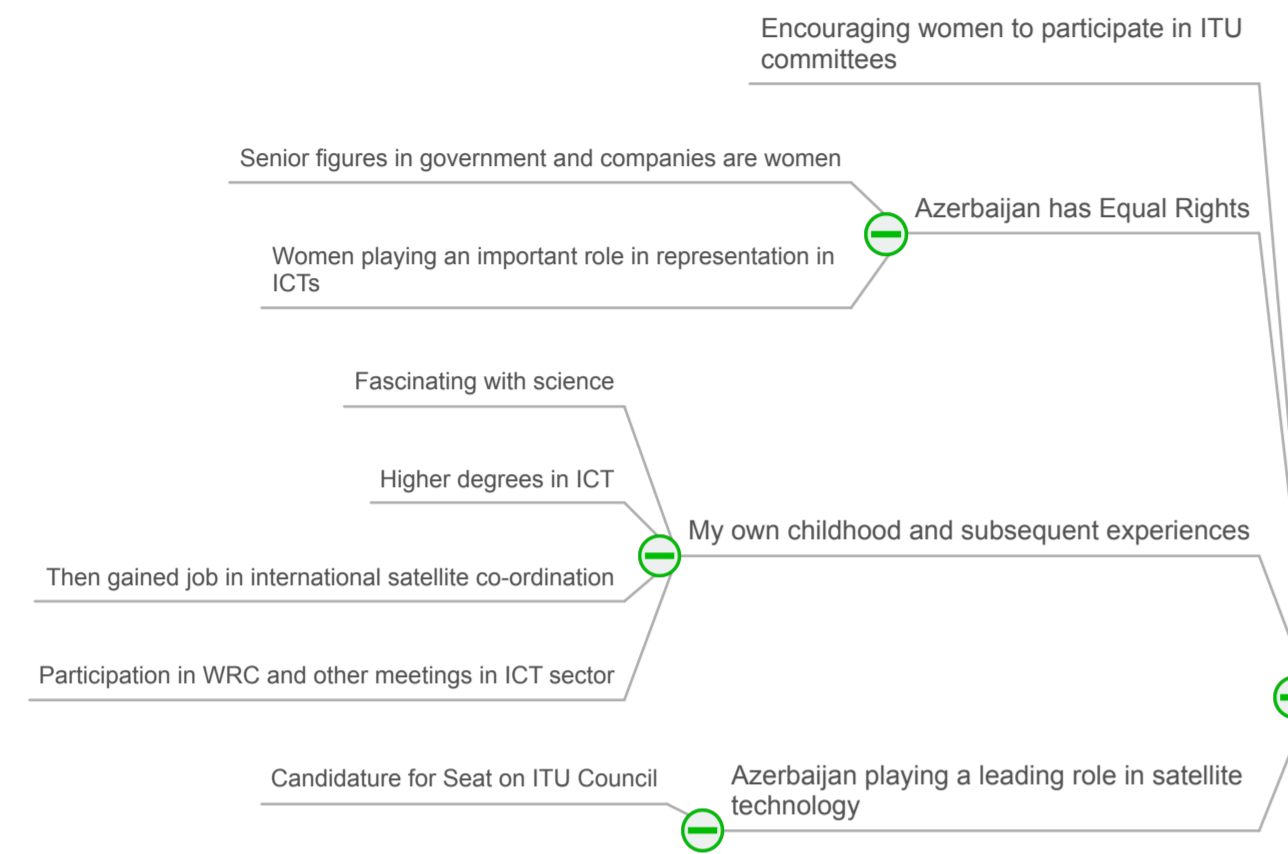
Encouraging women to participate in ITU committees

Senior figures in government and companies are women

Azerbaijan has Equal Rights

Women playing an important role in representation in ICTs

Fascinating with science

Higher degrees in ICT

My own childhood and subsequent experiences

Then gained job in international satellite co-ordination

Participation in WRC and other meetings in ICT sector

Candidature for Seat on ITU Council

Azerbaijan playing a leading role in satellite technology